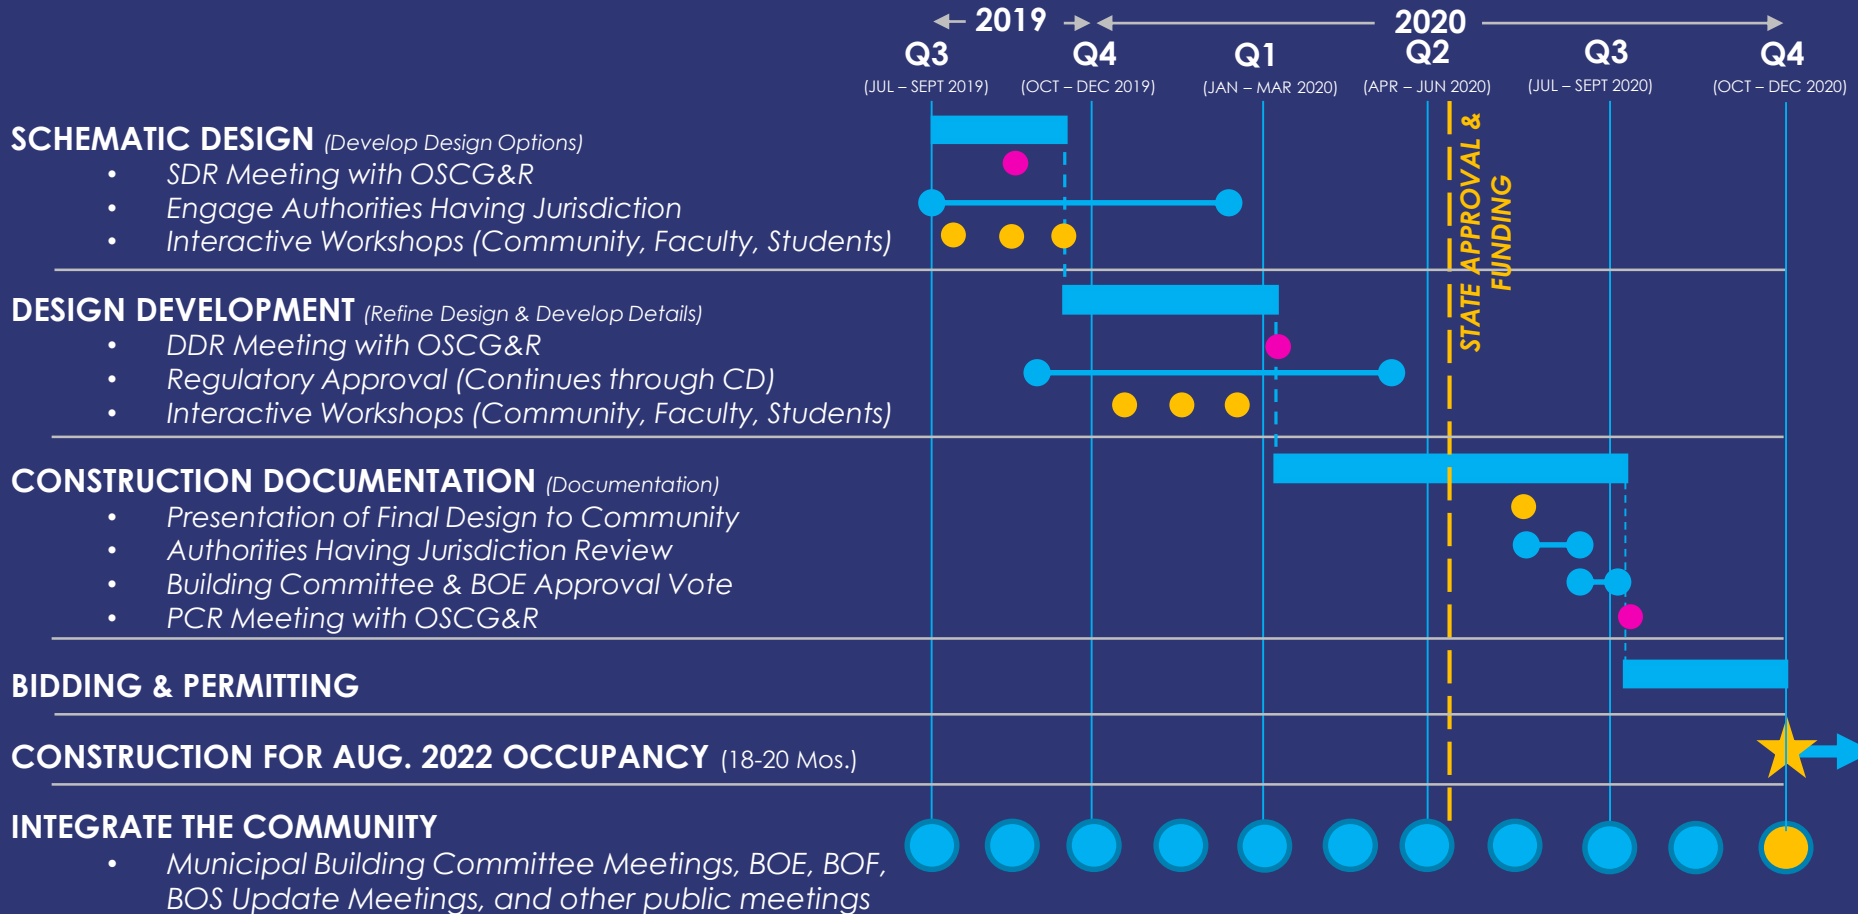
2019

2020

Q3 (JUL – SEPT 2019)

Q4 (OCT – DEC 2019)

Q1 (JAN – MAR 2020)

Q2 (APR – JUN 2020)

Q3 (JUL – SEPT 2020)

Q4 (OCT – DEC 2020)

SCHEMATIC DESIGN (Develop Design Options)
• SDR Meeting with OSCG&R
• Engage Authorities Having Jurisdiction
• Interactive Workshops (Community, Faculty, Students)

DESIGN DEVELOPMENT (Refine Design & Develop Details)
• DDR Meeting with OSCG&R
• Regulatory Approval (Continues through CD)
• Interactive Workshops (Community, Faculty, Students)

CONSTRUCTION DOCUMENTATION (Documentation)
• Presentation of Final Design to Community
• Authorities Having Jurisdiction Review
• Building Committee & BOE Approval Vote
• PCR Meeting with OSCG&R

BIDDING & PERMITTING

CONSTRUCTION FOR AUG. 2022 OCCUPANCY (18-20 Mos.)

INTEGRATE THE COMMUNITY
• Municipal Building Committee Meetings, BOE, BOF, BOS Update Meetings, and other public meetings

STATE APPROVAL & FUNDING